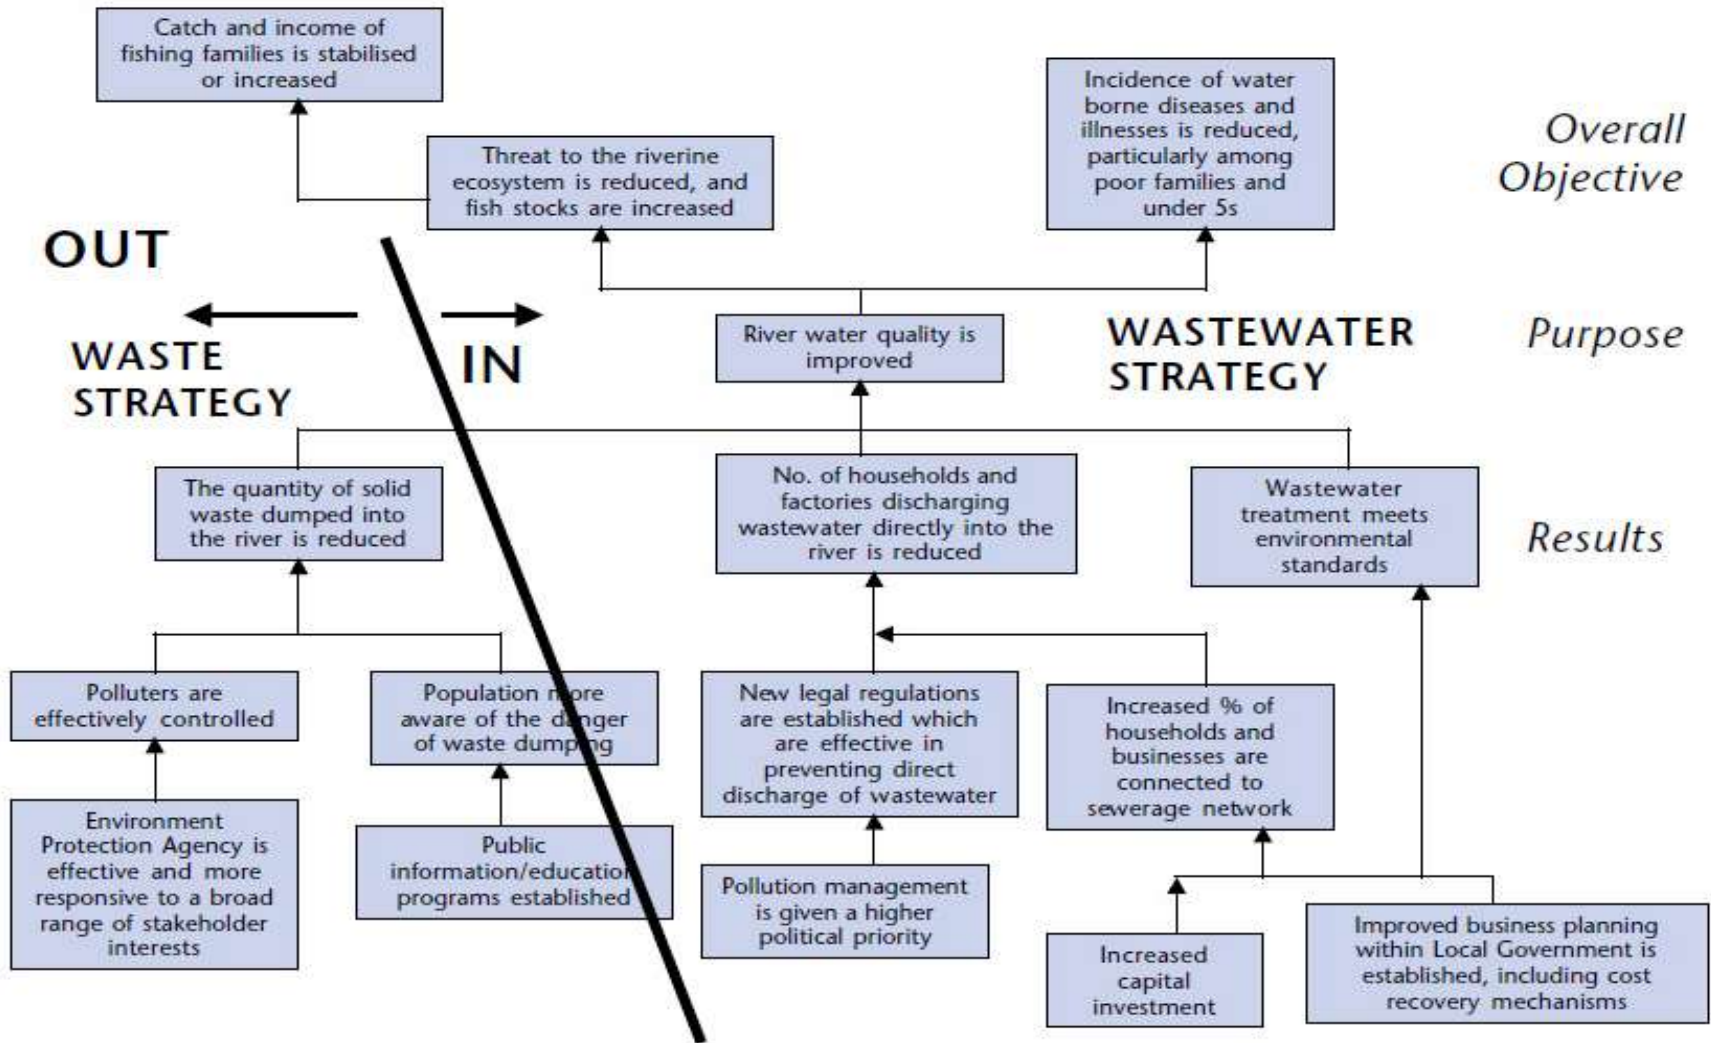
Catch and income of fishing families is stabilised or increased

Threat to the riverine ecosystem is reduced, and fish stocks are increased

Incidence of water borne diseases and illnesses is reduced, particularly among poor families and under 5s

Overall Objective

OUT

IN

WASTE STRATEGY

River water quality is improved

WASTEWATER STRATEGY

Purpose

The quantity of solid waste dumped into the river is reduced

No. of households and factories discharging wastewater directly into the river is reduced

Wastewater treatment meets environmental standards

Results

Polluters are effectively controlled

Population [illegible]ore aware of the d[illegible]nger of waste dump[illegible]g

New legal regulations are established which are effective in preventing direct discharge of wastewater

Increased % of households and businesses are connected to sewerage network

Environment Protection Agency is effective and more responsive to a broad range of stakeholder interests

Public information/educatio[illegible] programs established

Pollution management is given a higher political priority

Increased capital investment

Improved business planning within Local Government is established, including cost recovery mechanisms